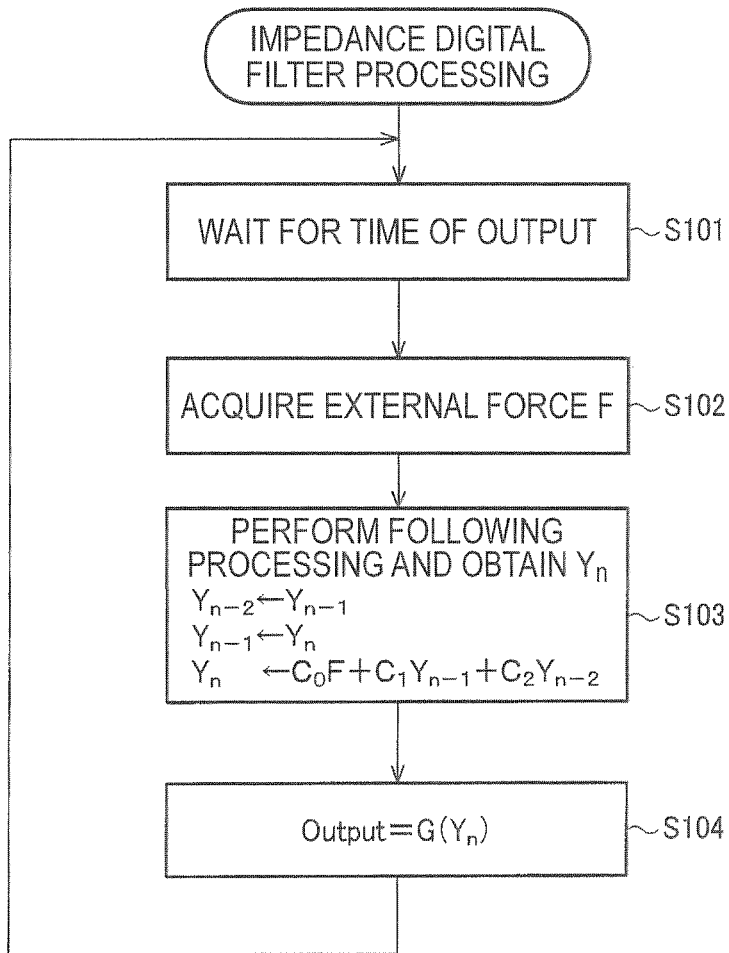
IMPEDANCE DIGITAL FILTER PROCESSING

WAIT FOR TIME OF OUTPUT

S101

ACQUIRE EXTERNAL FORCE F

S102

PERFORM FOLLOWING PROCESSING AND OBTAIN $Y_n$

$Y_{n-2} \leftarrow Y_{n-1}$

$Y_{n-1} \leftarrow Y_n$

$Y_n \leftarrow C_0F + C_1Y_{n-1} + C_2Y_{n-2}$

S103

Output$=G(Y_n)$

S104